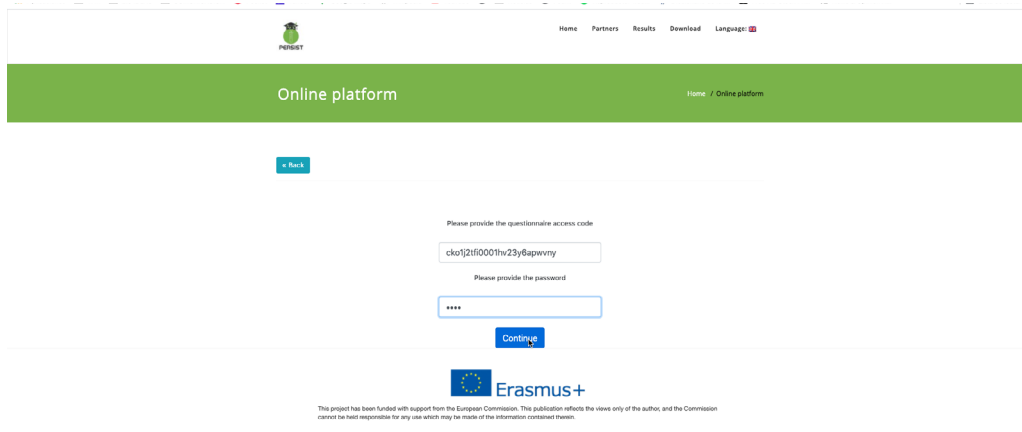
PERSIST

Home Partners Results Download Language:

Online platform

Home / Online platform

« Back

Please provide the questionnaire access code

cko1j2tfi0001hv23y6apwvny

Please provide the password

••••

Continue

Erasmus+

This project has been funded with support from the European Commission. This publication reflects the views only of the author, and the Commission cannot be held responsible for any use which may be made of the information contained therein.